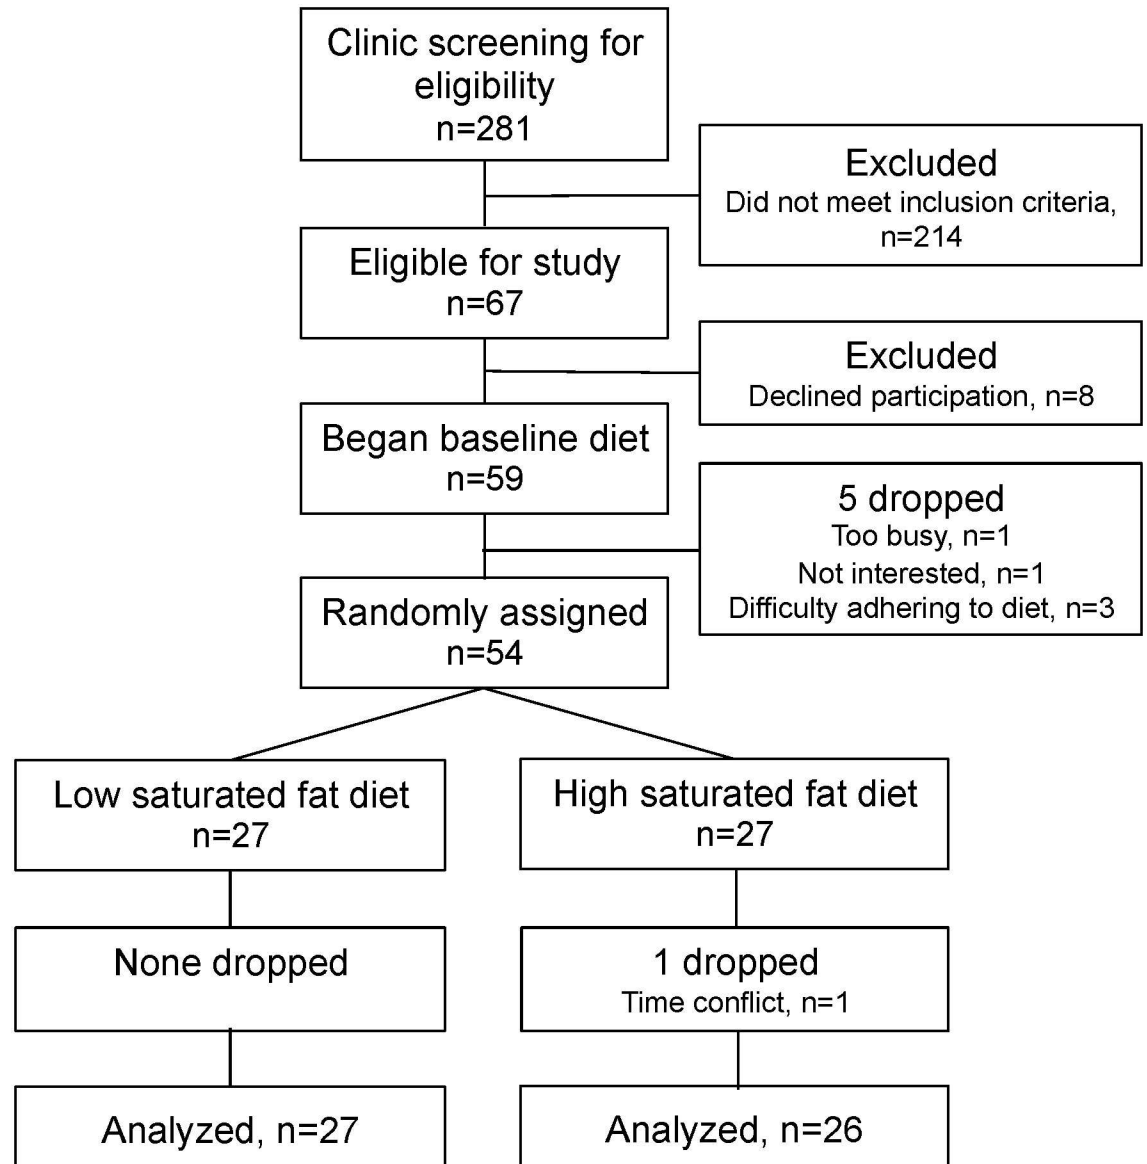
Clinic screening for eligibility
n=281

Excluded
Did not meet inclusion criteria, n=214

Eligible for study
n=67

Excluded
Declined participation, n=8

Began baseline diet
n=59

5 dropped
Too busy, n=1
Not interested, n=1
Difficulty adhering to diet, n=3

Randomly assigned
n=54

Low saturated fat diet
n=27

High saturated fat diet
n=27

None dropped

1 dropped
Time conflict, n=1

Analyzed, n=27

Analyzed, n=26